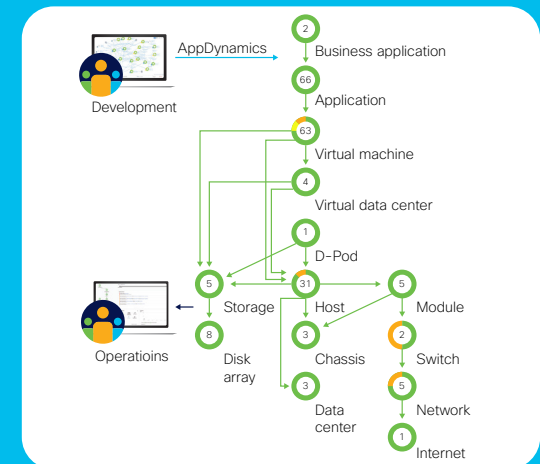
AppDynamics

Development

2
Business application

66
Application

63
Virtual machine

4
Virtual data center

1
D-Pod

5
Storage

31
Host

5
Module

8
Disk array

3
Chassis

2
Switch

Operatioins

3
Data center

5
Network

1
Internet